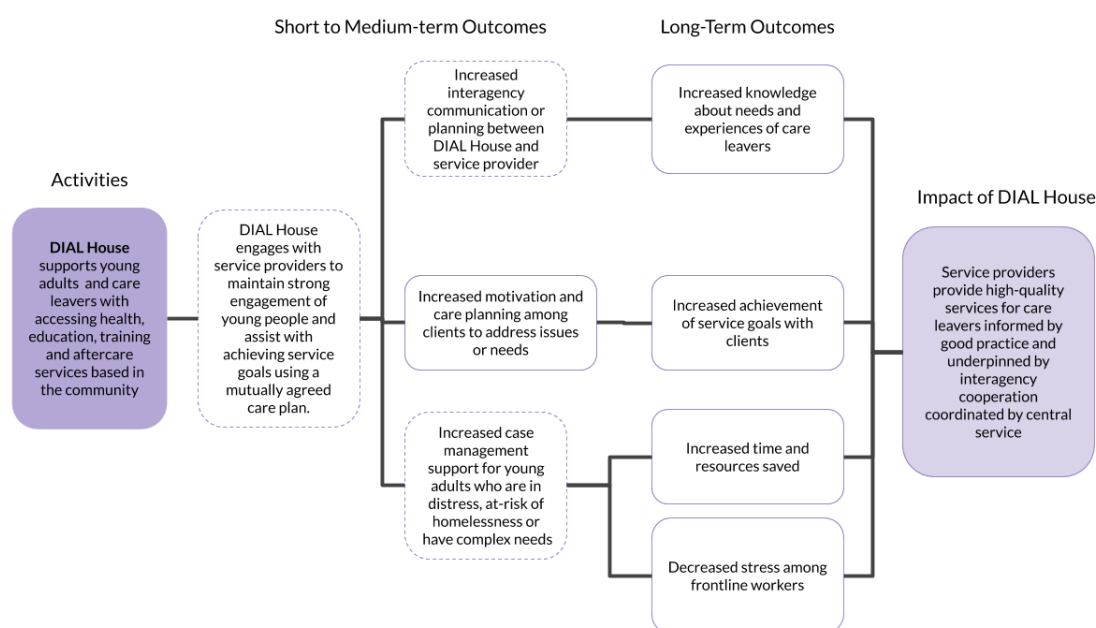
Short to Medium-term Outcomes

Long-Term Outcomes

Activities

Impact of DIAL House

**DIAL House** supports young adults and care leavers with accessing health, education, training and aftercare services based in the community

DIAL House engages with service providers to maintain strong engagement of young people and assist with achieving service goals using a mutually agreed care plan.

Increased interagency communication or planning between DIAL House and service provider

Increased motivation and care planning among clients to address issues or needs

Increased case management support for young adults who are in distress, at-risk of homelessness or have complex needs

Increased knowledge about needs and experiences of care leavers

Increased achievement of service goals with clients

Increased time and resources saved

Decreased stress among frontline workers

Service providers provide high-quality services for care leavers informed by good practice and underpinned by interagency cooperation coordinated by central service